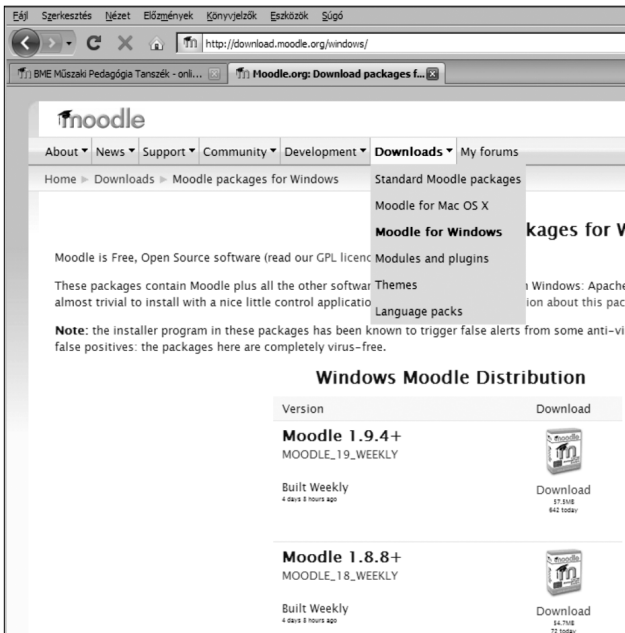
Fájl Szerkesztés Nézet Előzmények Könyvjelzők Eszközök Súgó

http://download.moodle.org/windows/

BME Műszaki Pedagógia Tanszék - onli...

Moodle.org: Download packages f...

moodle

About ▾ News ▾ Support ▾ Community ▾ Development ▾ Downloads ▾ My forums

Home ▸ Downloads ▸ Moodle packages for Windows

Standard Moodle packages
Moodle for Mac OS X
**Moodle for Windows**
Modules and plugins
Themes
Language packs

kages for W

Moodle is Free, Open Source software (read our GPL licenc

These packages contain Moodle plus all the other softwar n Windows: Apache almost trivial to install with a nice little control applicatio ion about this pac

**Note**: the installer program in these packages has been known to trigger false alerts from some anti-vi false positives: the packages here are completely virus-free.

Windows Moodle Distribution

| Version | Download |
|---|---|
| **Moodle 1.9.4+** MOODLE_19_WEEKLY Built Weekly 4 days 8 hours ago | Download 57.5MB 642 today |
| **Moodle 1.8.8+** MOODLE_18_WEEKLY Built Weekly 4 days 8 hours ago | Download 54.7MB 72 today |